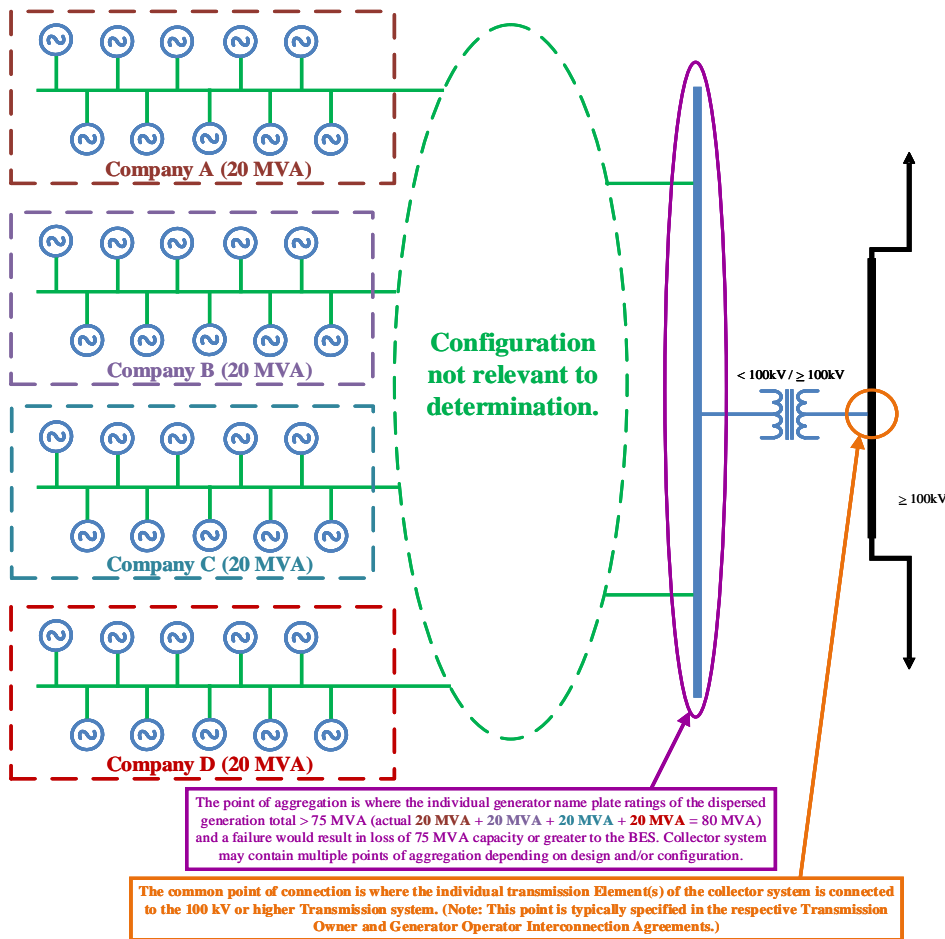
Company A (20 MVA)

Company B (20 MVA)

Company C (20 MVA)

Company D (20 MVA)

Configuration not relevant to determination.

< 100kV / ≥ 100kV

≥ 100kV

The point of aggregation is where the individual generator name plate ratings of the dispersed generation total > 75 MVA (actual 20 MVA + 20 MVA + 20 MVA + 20 MVA = 80 MVA) and a failure would result in loss of 75 MVA capacity or greater to the BES. Collector system may contain multiple points of aggregation depending on design and/or configuration.

The common point of connection is where the individual transmission Element(s) of the collector system is connected to the 100 kV or higher Transmission system. (Note: This point is typically specified in the respective Transmission Owner and Generator Operator Interconnection Agreements.)